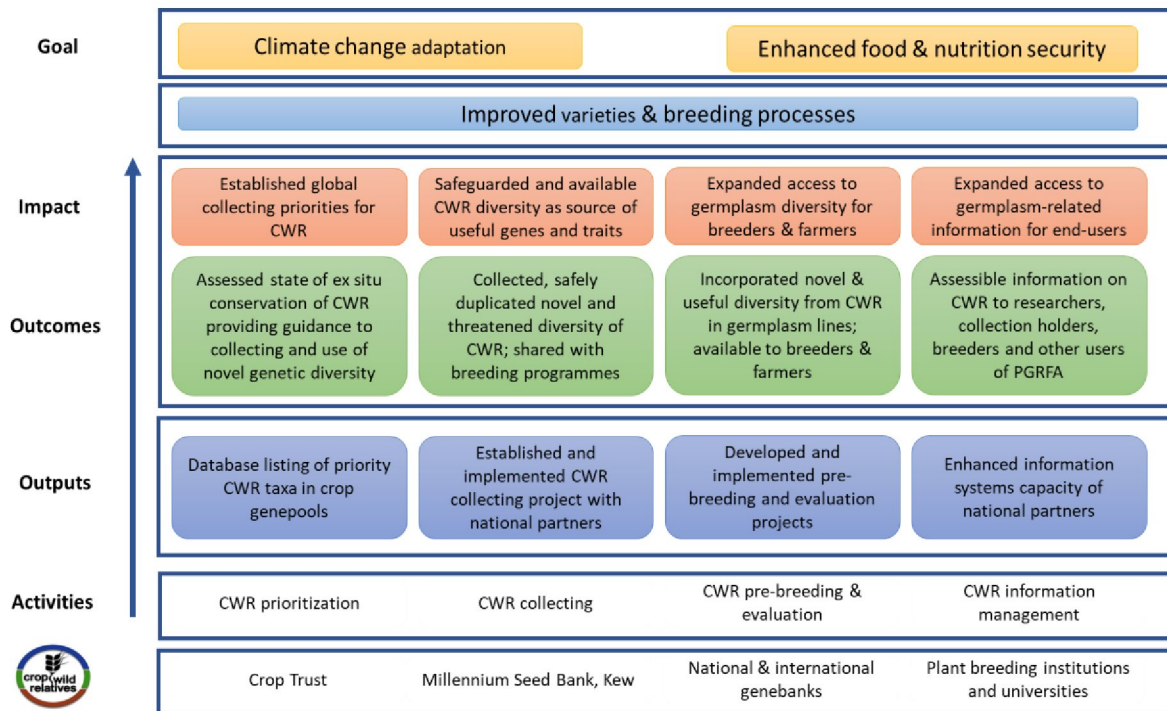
Goal

Climate change adaptation

Enhanced food & nutrition security

Improved varieties & breeding processes

Impact

Established global collecting priorities for CWR

Safeguarded and available CWR diversity as source of useful genes and traits

Expanded access to germplasm diversity for breeders & farmers

Expanded access to germplasm-related information for end-users

Outcomes

Assessed state of ex situ conservation of CWR providing guidance to collecting and use of novel genetic diversity

Collected, safely duplicated novel and threatened diversity of CWR; shared with breeding programmes

Incorporated novel & useful diversity from CWR in germplasm lines; available to breeders & farmers

Assessible information on CWR to researchers, collection holders, breeders and other users of PGRFA

Outputs

Database listing of priority CWR taxa in crop genepools

Established and implemented CWR collecting project with national partners

Developed and implemented pre-breeding and evaluation projects

Enhanced information systems capacity of national partners

Activities

CWR prioritization

CWR collecting

CWR pre-breeding & evaluation

CWR information management

crop wild relatives

Crop Trust

Millennium Seed Bank, Kew

National & international genebanks

Plant breeding institutions and universities